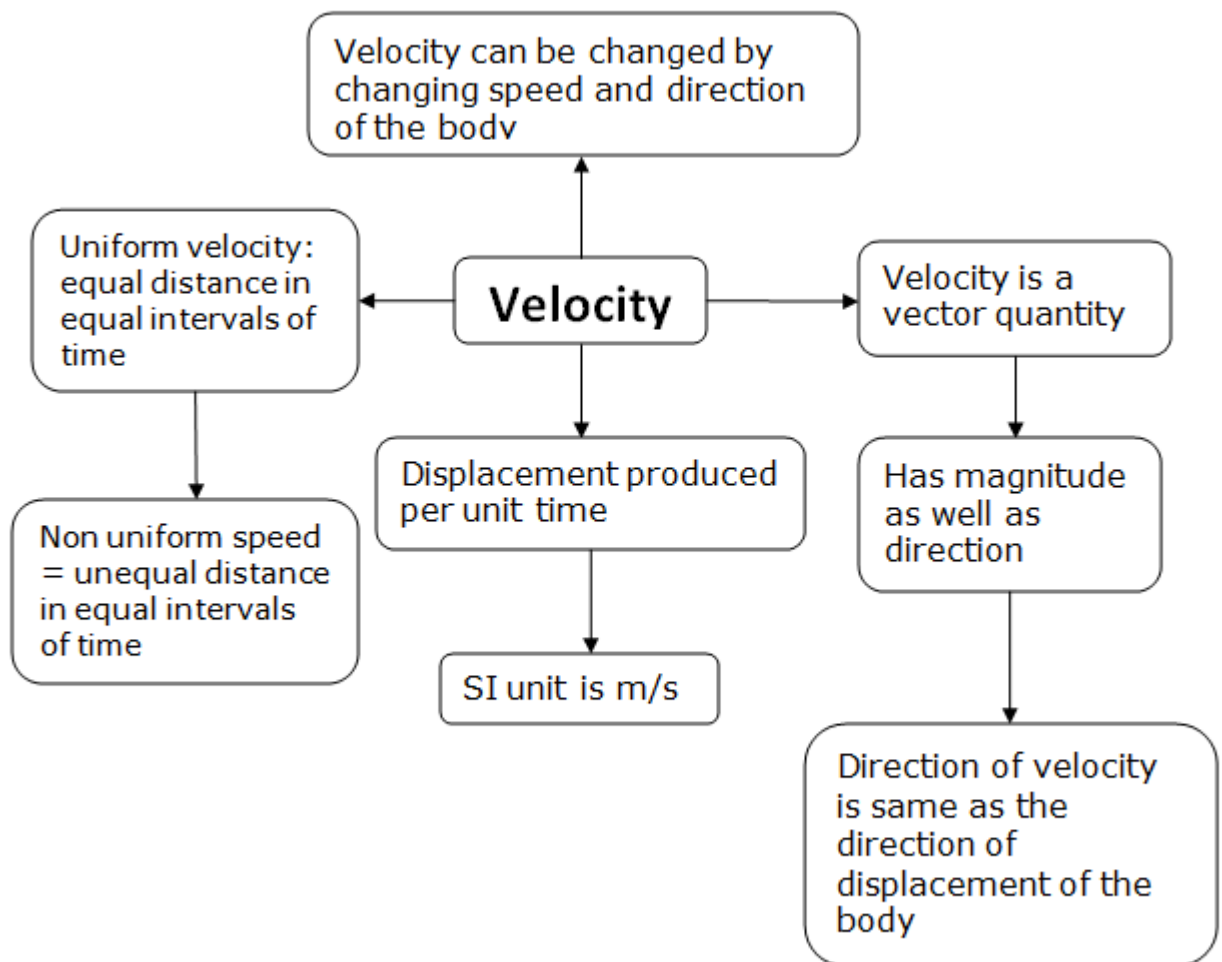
Velocity can be changed by changing speed and direction of the body

Uniform velocity: equal distance in equal intervals of time

Velocity

Velocity is a vector quantity

Non uniform speed = unequal distance in equal intervals of time

Displacement produced per unit time

SI unit is m/s

Has magnitude as well as direction

Direction of velocity is same as the direction of displacement of the body